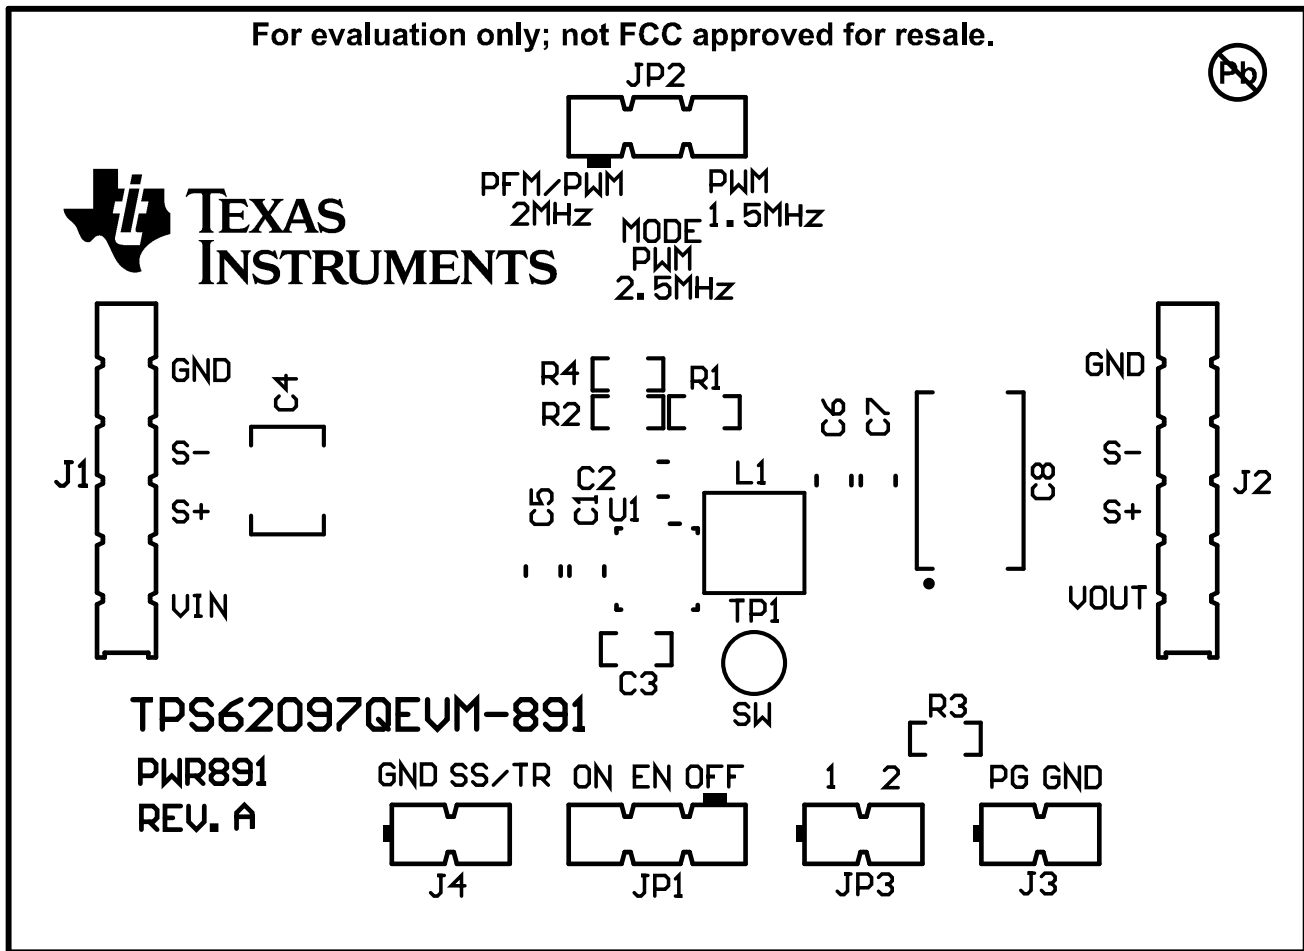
For evaluation only; not FCC approved for resale.

Pb

JP2

PFM/PWM
2MHz

PWM
1.5MHz

MODE
PWM
2.5MHz

TEXAS
INSTRUMENTS

GND
S-
S+
VIN
J1

C4

R4
R2
R1

C2
C5
C1
U1

L1

C6
C7

C8

GND
S-
S+
VOUT
J2

TP1
SW

C3

TPS62097QEVM-891

PWR891
REV. A

R3

GND SS/TR
J4

ON EN OFF
JP1

1 2
JP3

PG GND
J3